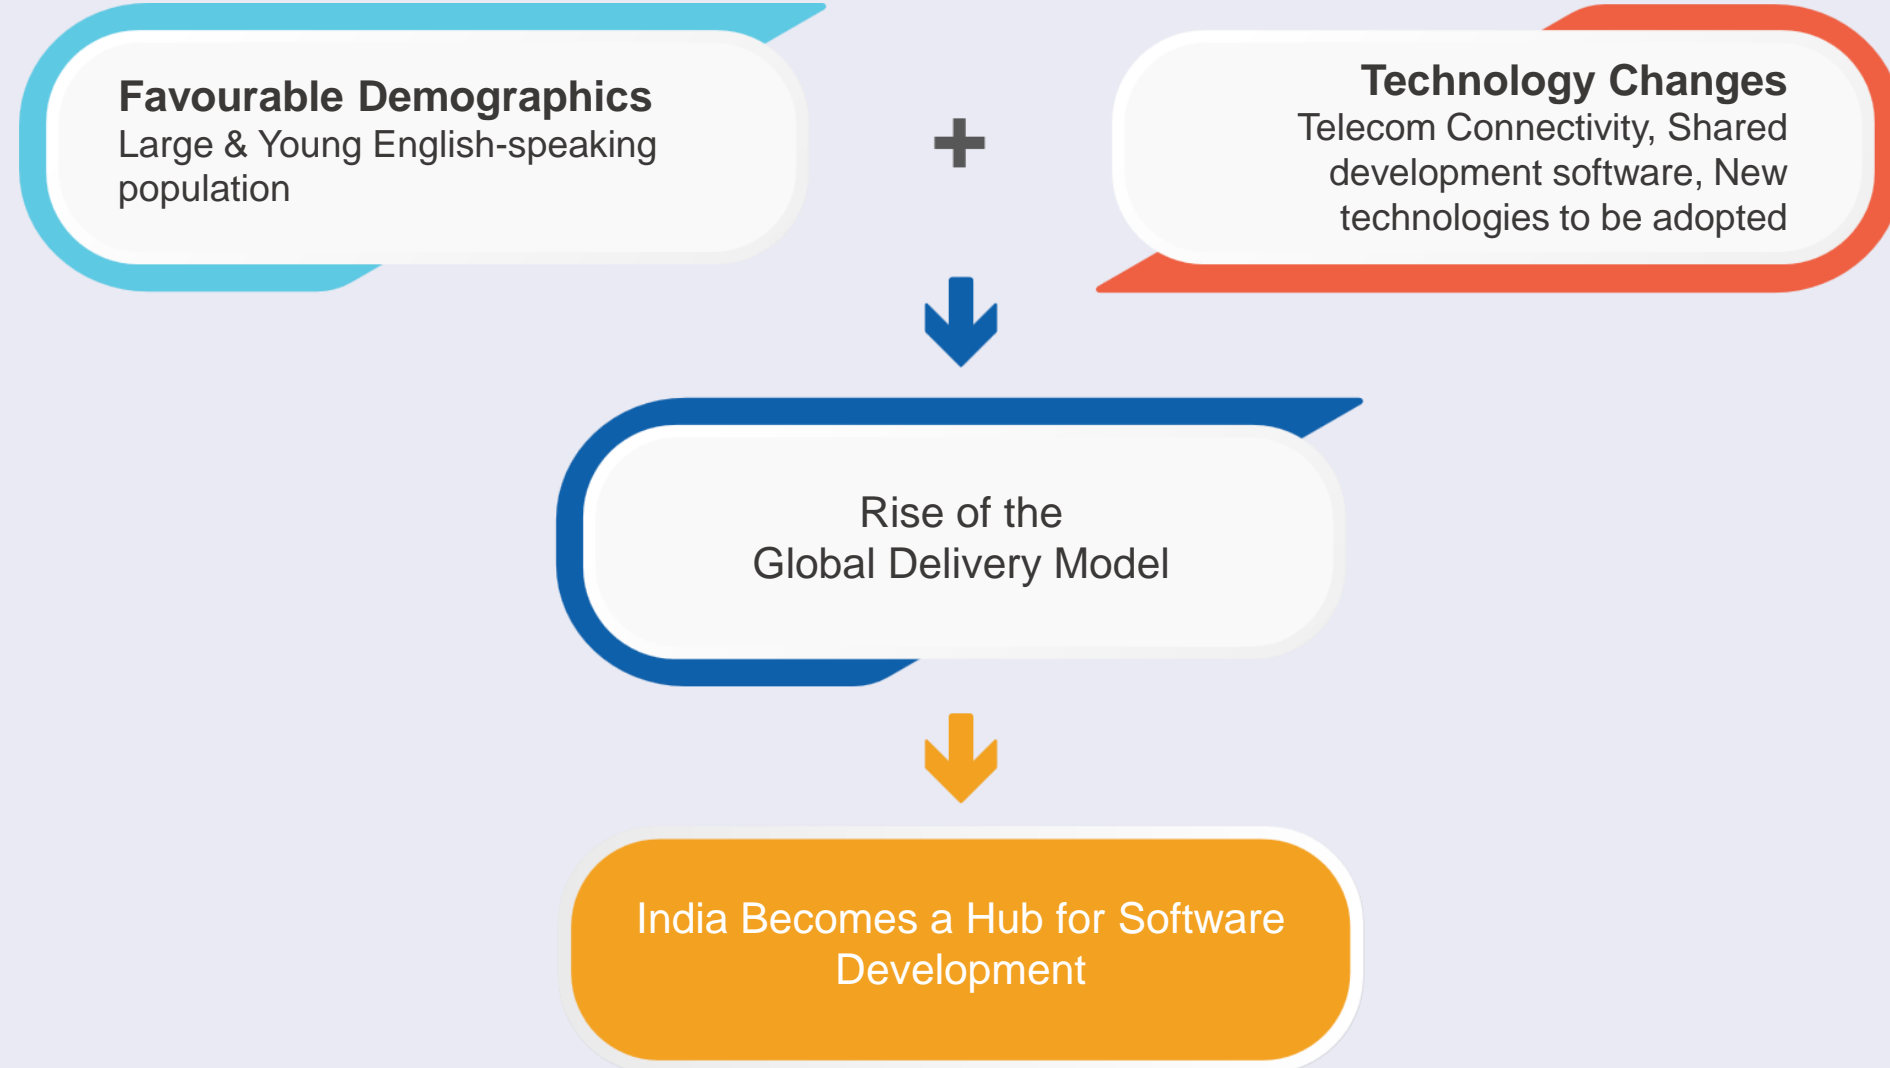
Favourable Demographics
Large & Young English-speaking population

+

Technology Changes
Telecom Connectivity, Shared development software, New technologies to be adopted

Rise of the
Global Delivery Model

India Becomes a Hub for Software Development